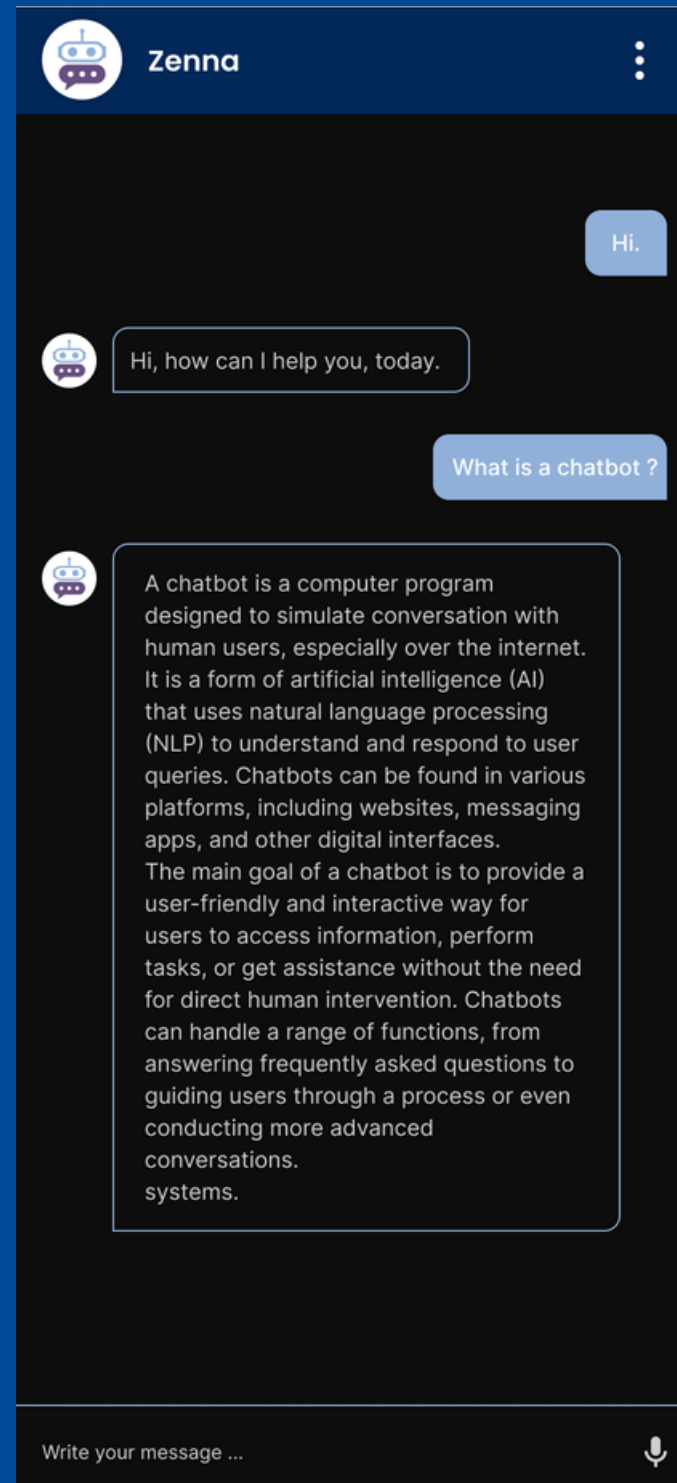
Zenna

Hi.

Hi, how can I help you, today.

What is a chatbot ?

A chatbot is a computer program designed to simulate conversation with human users, especially over the internet. It is a form of artificial intelligence (AI) that uses natural language processing (NLP) to understand and respond to user queries. Chatbots can be found in various platforms, including websites, messaging apps, and other digital interfaces.
The main goal of a chatbot is to provide a user-friendly and interactive way for users to access information, perform tasks, or get assistance without the need for direct human intervention. Chatbots can handle a range of functions, from answering frequently asked questions to guiding users through a process or even conducting more advanced conversations.
systems.

Write your message ...